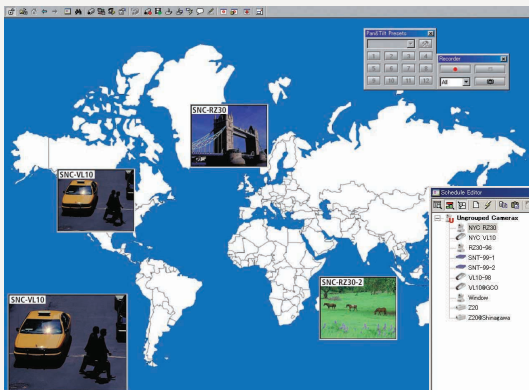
Pan/Tilt Presets

1 2 3 4
5 6 7 8
9 10 11 12

Recorder

All

SNC-RZ30

SNC-VL10

SNC-RZ30-2

SNC-VL10

Schedule Editor

Ungrouped Cameras
NYC RZ30
NYC VL10
RZ30-96
SNT-99-1
SNT-99-2
VL10-98
VL10@GO
Window
Z20
Z20@Shinagawa